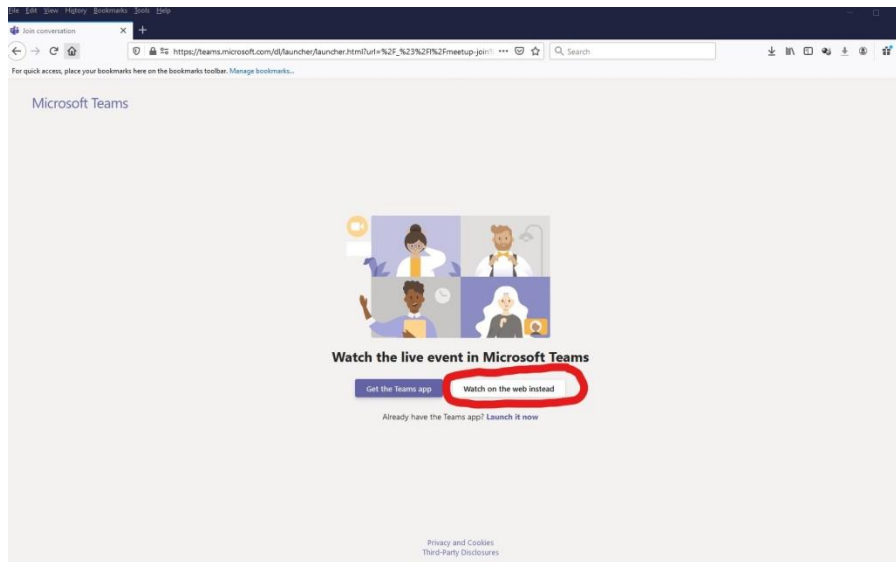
File Edit View History Bookmarks Tools Help

Join conversation

https://teams.microsoft.com/dl/launcher/launcher.html?url=%2F_%23%2Fl%2Fmeetup-join

Search

For quick access, place your bookmarks here on the bookmarks toolbar. Manage bookmarks...

Microsoft Teams

Watch the live event in Microsoft Teams

Get the Teams app

Watch on the web instead

Already have the Teams app? Launch it now

Privacy and Cookies
Third-Party Disclosures